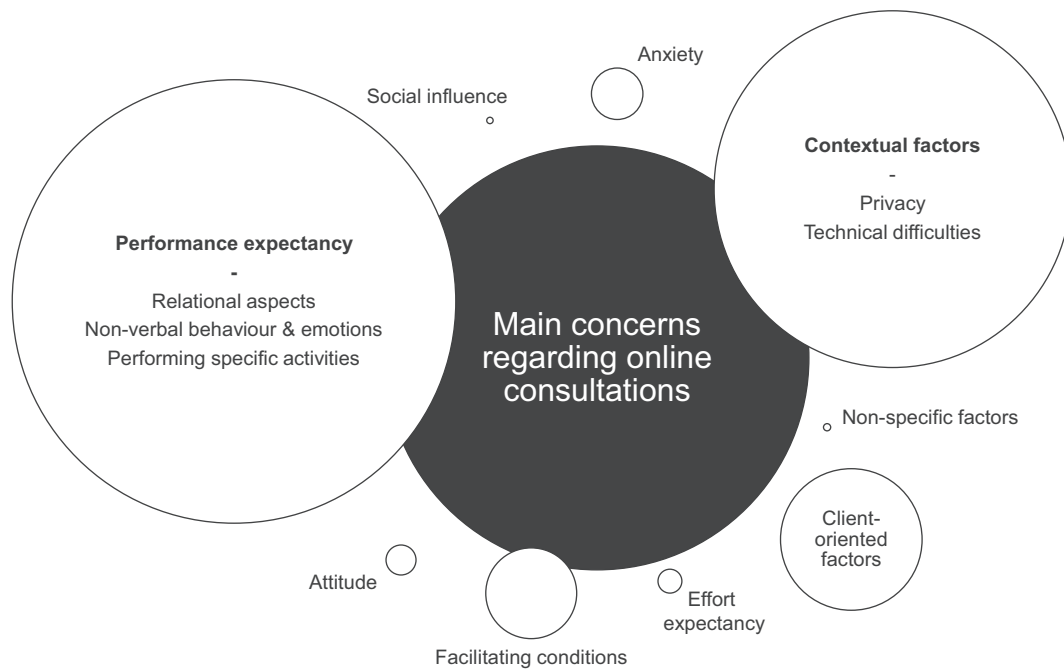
Anxiety

Social influence

Contextual factors
-
Privacy
Technical difficulties

Performance expectancy
-
Relational aspects
Non-verbal behaviour & emotions
Performing specific activities

Main concerns regarding online consultations

Non-specific factors

Client-oriented factors

Attitude

Effort expectancy

Facilitating conditions